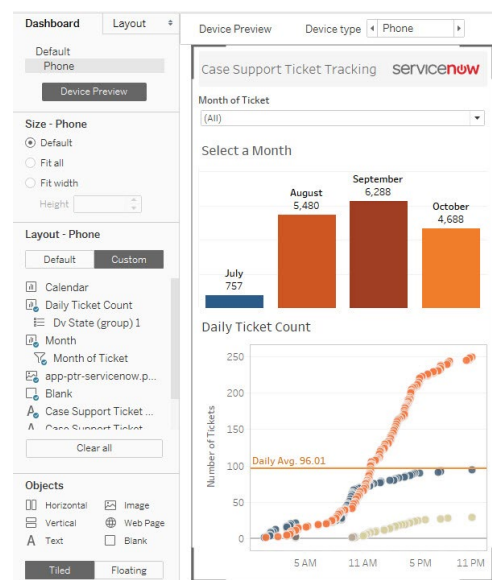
Dashboard
Layout

Default
Phone

Device Preview

Size - Phone

Default

Fit all

Fit width

Height

Layout - Phone

Default
Custom

Calendar

Daily Ticket Count

Dv State (group) 1

Month

Month of Ticket

app-ptr-servicenow.p...

Blank

Case Support Ticket ...

Case Support Ticket

Clear all

Objects

Horizontal
Image
Vertical
Web Page
Text
Blank

Tiled
Floating

Device Preview
Device type
Phone

Case Support Ticket Tracking servicenow

Month of Ticket

(All)

Select a Month

July
757

August
5,480

September
6,288

October
4,688

Daily Ticket Count

250
200
150
100
50
0

Number of Tickets

Daily Avg. 96.01

5 AM
11 AM
5 PM
11 PM